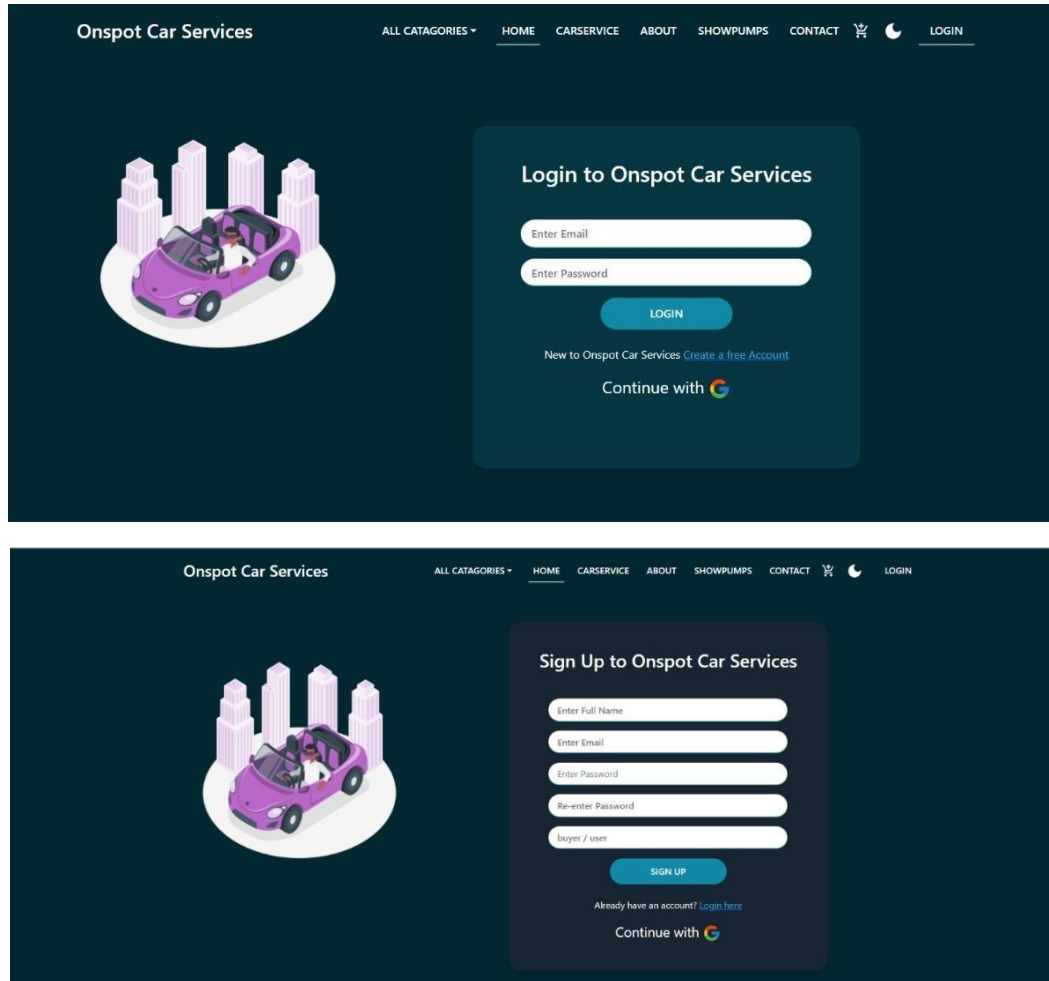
Onspot Car Services

ALL CATAGORIES ▾ HOME CARSERVICE ABOUT SHOWPUMPS CONTACT LOGIN

Login to Onspot Car Services

Enter Email

Enter Password

LOGIN

New to Onspot Car Services Create a free Account

Continue with G

Onspot Car Services

ALL CATAGORIES ▾ HOME CARSERVICE ABOUT SHOWPUMPS CONTACT LOGIN

Sign Up to Onspot Car Services

Enter Full Name

Enter Email

Enter Password

Re-enter Password

buyer / user

SIGN UP

Already have an account? Login here

Continue with G